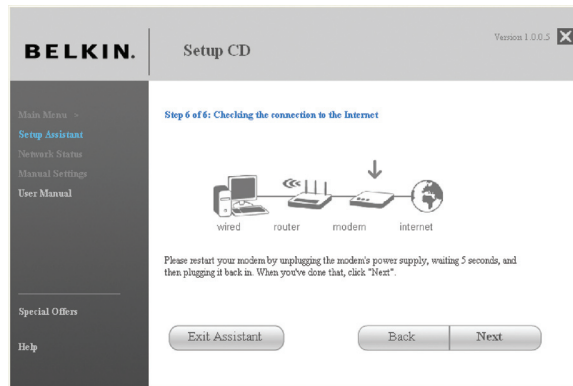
BELKIN.

Setup CD

Version 1.0.0.5

Main Menu
Setup Assistant
Network Status
Manual Settings
User Manual

Special Offers

Help

Step 6 of 6: Checking the connection to the Internet

wired router modem internet

Please restart your modem by unplugging the modem's power supply, waiting 5 seconds, and then plugging it back in. When you've done that, click "Next".

Exit Assistant

Back

Next